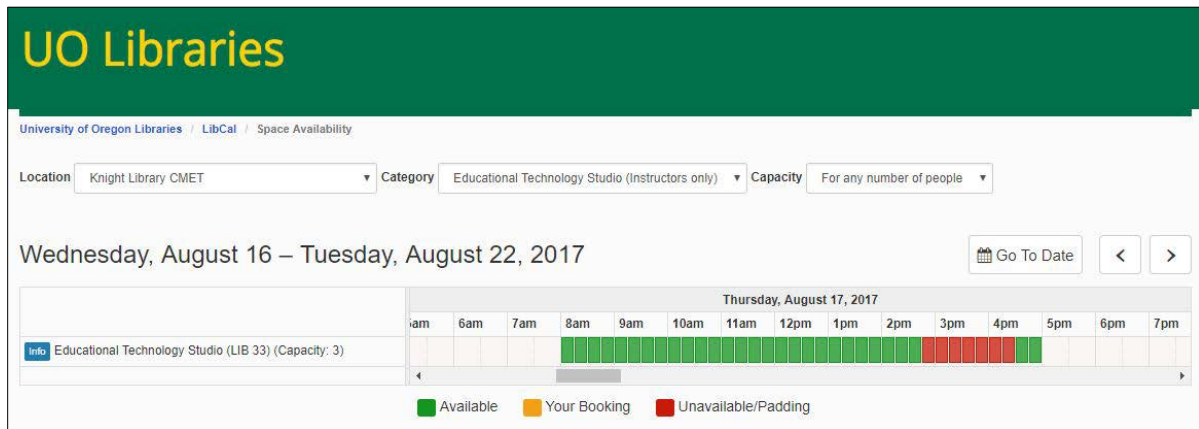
UO Libraries

University of Oregon Libraries / LibCal / Space Availability

Location Knight Library CMET ▾ Category Educational Technology Studio (Instructors only) ▾ Capacity For any number of people ▾

Wednesday, August 16 – Tuesday, August 22, 2017

Go To Date < >

Thursday, August 17, 2017

| | 5am | 6am | 7am | 8am | 9am | 10am | 11am | 12pm | 1pm | 2pm | 3pm | 4pm | 5pm | 6pm | 7pm |
|---|---|---|---|---|---|---|---|---|---|---|---|---|---|---|---|
| Info Educational Technology Studio (LIB 33) (Capacity: 3) | | | | | | | | | | | | | | | |

Available Your Booking Unavailable/Padding